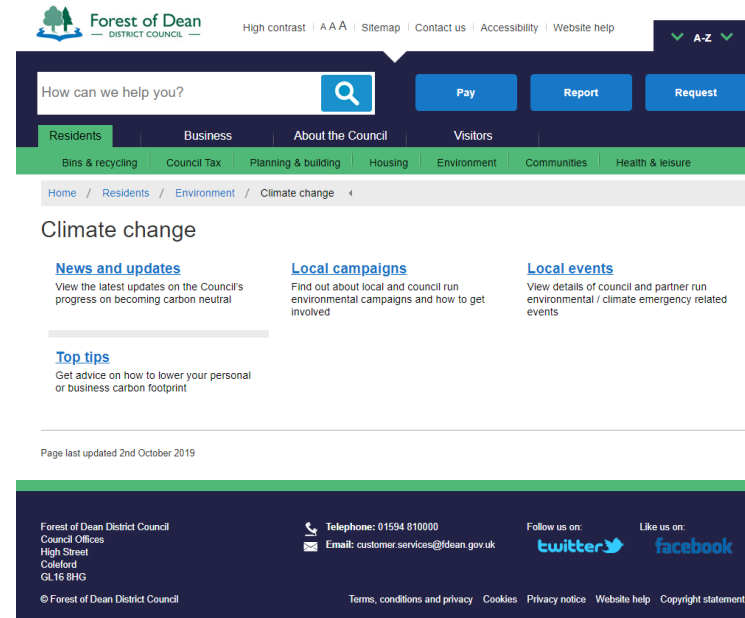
Forest of Dean
— DISTRICT COUNCIL —

High contrast | A A A | Sitemap | Contact us | Accessibility | Website help

A-Z

How can we help you?

Pay

Report

Request

Residents

Business

About the Council

Visitors

Bins & recycling | Council Tax | Planning & building | Housing | Environment | Communities | Health & leisure

Home / Residents / Environment / Climate change

Climate change

News and updates
View the latest updates on the Council's progress on becoming carbon neutral

Local campaigns
Find out about local and council run environmental campaigns and how to get involved

Local events
View details of council and partner run environmental / climate emergency related events

Top tips
Get advice on how to lower your personal or business carbon footprint

Page last updated 2nd October 2019

Forest of Dean District Council
Council Offices
High Street
Coleford
GL16 8HG

Telephone: 01594 810000
Email: customer.services@fdean.gov.uk

Follow us on:
twitter

Like us on:
facebook

© Forest of Dean District Council

Terms, conditions and privacy | Cookies | Privacy notice | Website help | Copyright statement